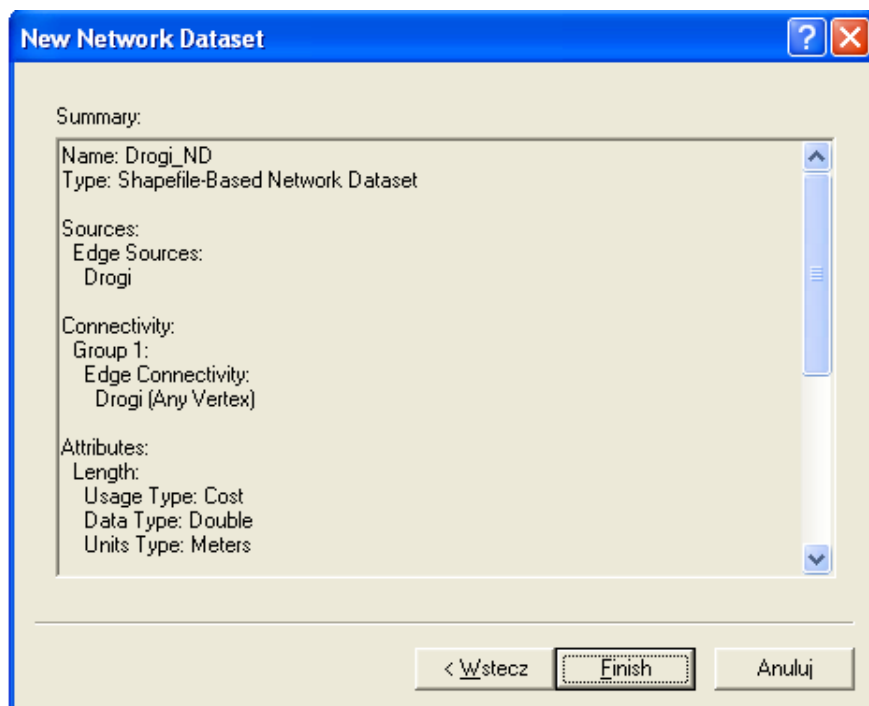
New Network Dataset

Summary:

Name: Drogi_ND
Type: Shapefile-Based Network Dataset

Sources:
Edge Sources:
Drogi

Connectivity:
Group 1:
Edge Connectivity:
Drogi (Any Vertex)

Attributes:
Length:
Usage Type: Cost
Data Type: Double
Units Type: Meters

< Wstecz
Finish
Anuluj